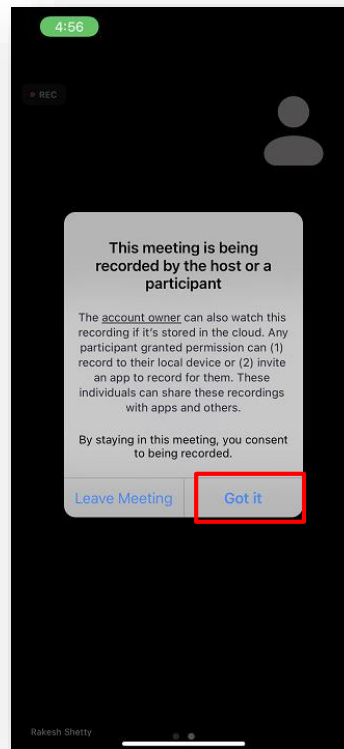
4:56

REC

This meeting is being recorded by the host or a participant

The account owner can also watch this recording if it's stored in the cloud. Any participant granted permission can (1) record to their local device or (2) invite an app to record for them. These individuals can share these recordings with apps and others.

By staying in this meeting, you consent to being recorded.

Leave Meeting

Got it

Rakesh Shetty